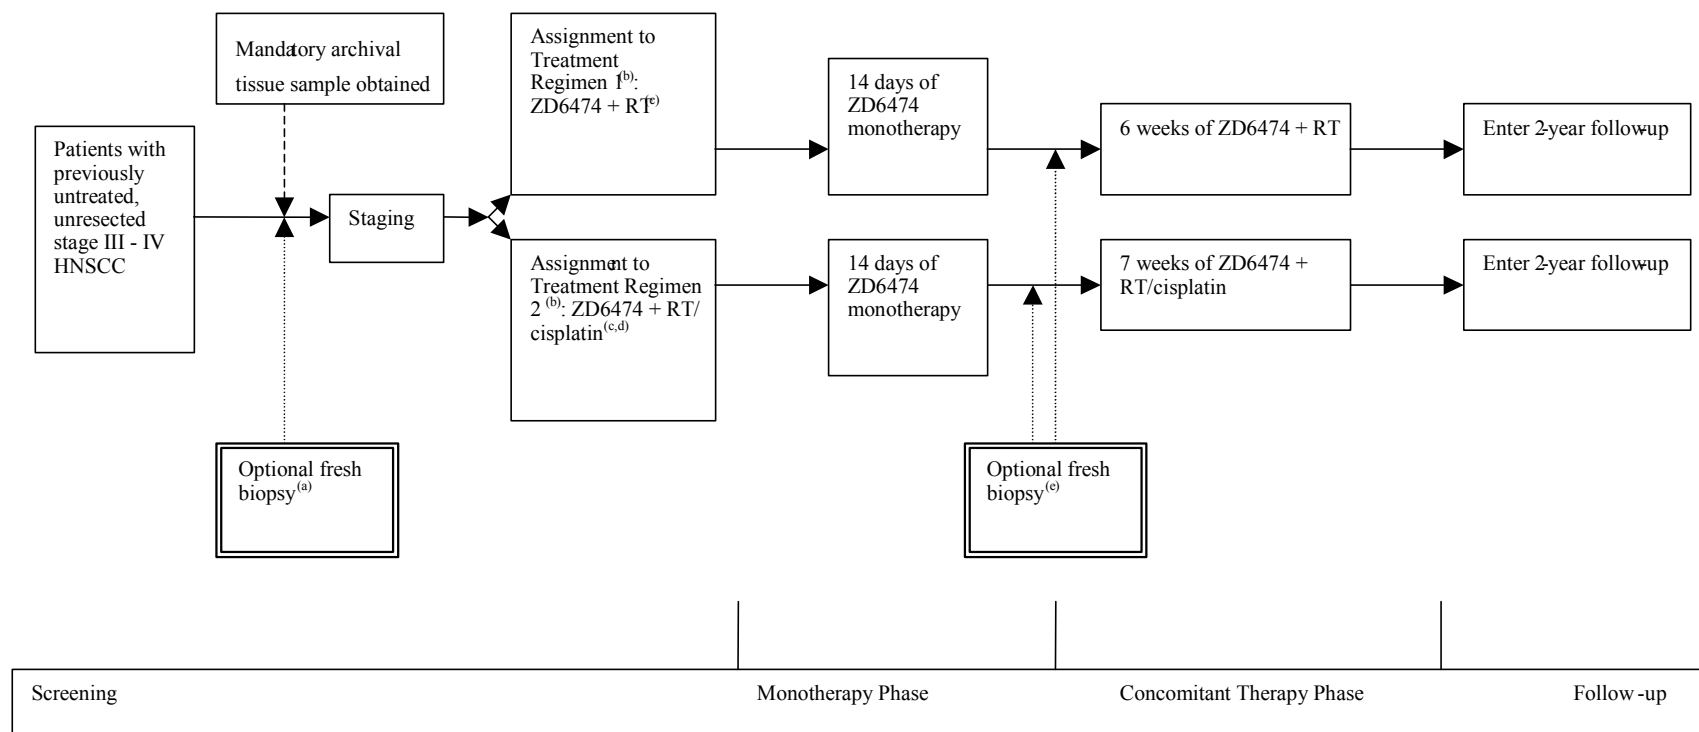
Mandatory archival tissue sample obtained

Patients with previously untreated, unresected stage III - IV HNSCC

Staging

Assignment to Treatment Regimen $1^{(b)}$: ZD6474 + $RT^{(c)}$

14 days of ZD6474 monotherapy

6 weeks of ZD6474 + RT

Enter 2-year follow-up

Assignment to Treatment Regimen $2^{(b)}$: ZD6474 + RT/ $cisplatin^{(c,d)}$

14 days of ZD6474 monotherapy

7 weeks of ZD6474 + RT/cisplatin

Enter 2-year follow-up

Optional fresh $biopsy^{(a)}$

Optional fresh $biopsy^{(e)}$

Screening

Monotherapy Phase

Concomitant Therapy Phase

Follow -up